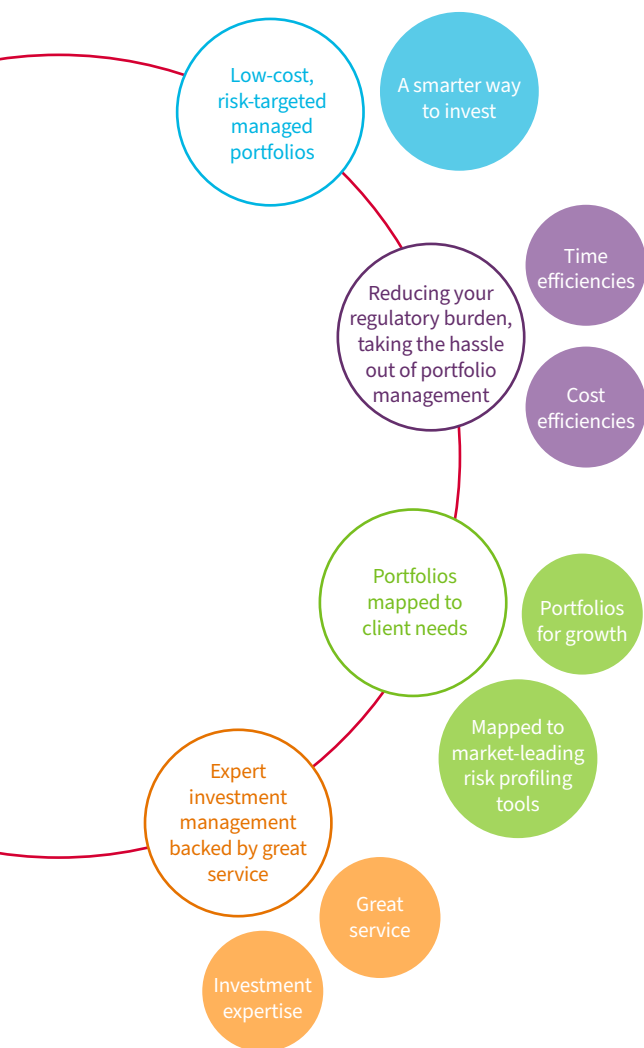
Low-cost, risk-targeted managed portfolios

A smarter way to invest

Reducing your regulatory burden, taking the hassle out of portfolio management

Time efficiencies

Cost efficiencies

Portfolios mapped to client needs

Portfolios for growth

Mapped to market-leading risk profiling tools

Expert investment management backed by great service

Great service

Investment expertise